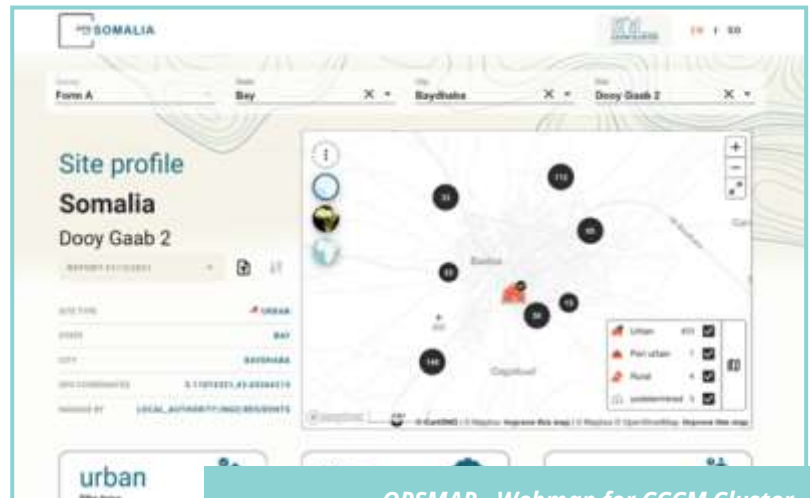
SOMALIA

EN | SO

Form A

Bay

Baydhaba

Dooy Gaab 2

Site profile

Somalia

Dooy Gaab 2

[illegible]

SITE TYPE URBAN

STATE BAY

CITY BAYDHABA

GPS COORDINATES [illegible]

MANAGED BY LOCAL_AUTHORITY/NGO/BUSINESS

113

33

95

23

75

36

146

Baidoa

Urban

Peri urban

Rural

undetermined

urban

OBSMAP - Webmap for CCCM Cluster